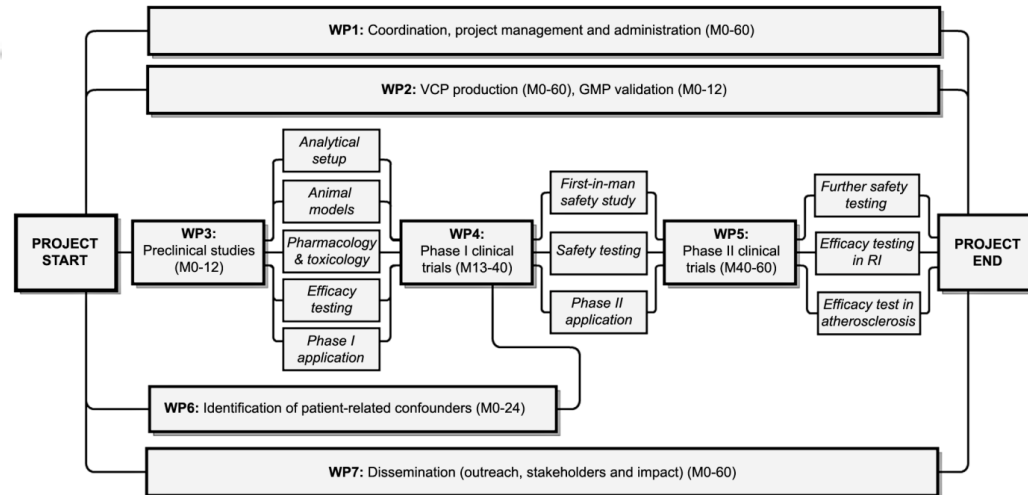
**WP1:** Coordination, project management and administration (M0-60)

**WP2:** VCP production (M0-60), GMP validation (M0-12)

PROJECT START

**WP3:** Preclinical studies (M0-12)

*Analytical setup*

*Animal models*

*Pharmacology & toxicology*

*Efficacy testing*

*Phase I application*

**WP4:** Phase I clinical trials (M13-40)

*First-in-man safety study*

*Safety testing*

*Phase II application*

**WP5:** Phase II clinical trials (M40-60)

*Further safety testing*

*Efficacy testing in RI*

*Efficacy test in atherosclerosis*

PROJECT END

**WP6:** Identification of patient-related confounders (M0-24)

**WP7:** Dissemination (outreach, stakeholders and impact) (M0-60)